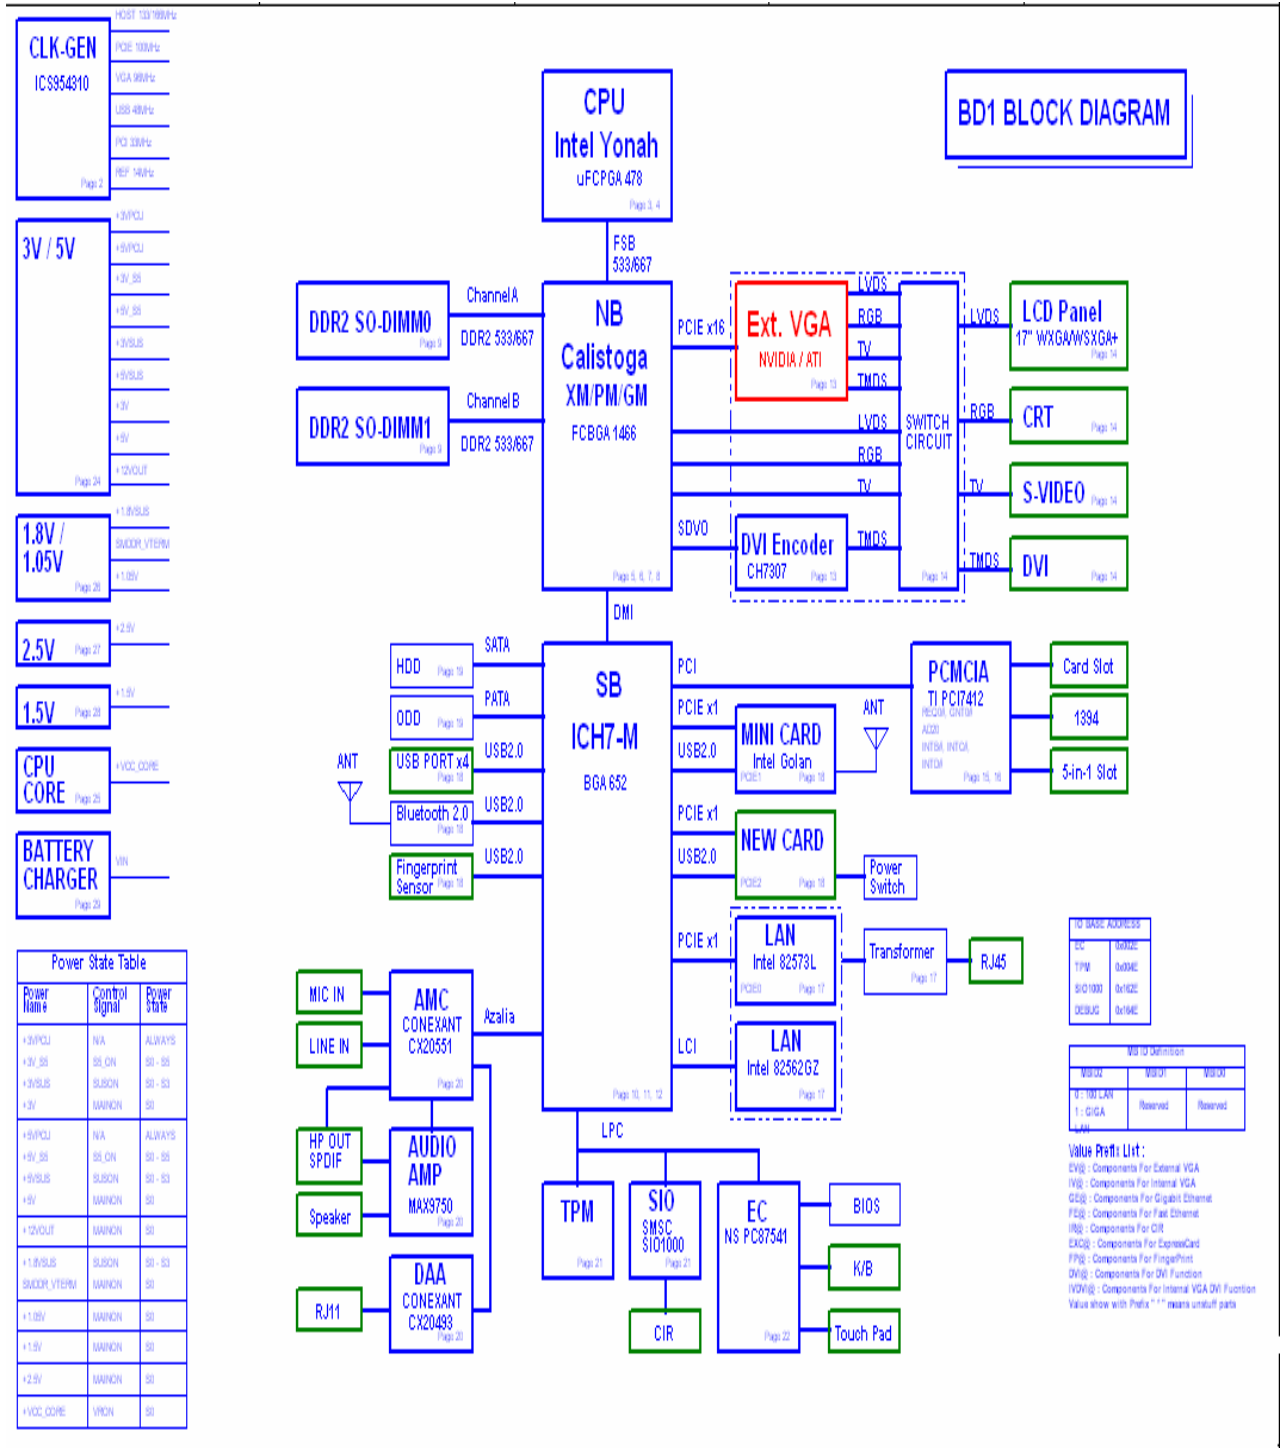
CLK-GEN
ICS954310
Page 2

HOST 133/166MHz
PCIE 100MHz
VGA 96MHz
USB 48MHz
PCI 33MHz
REF 14MHz

3V / 5V
Page 24

+3VPCU
+5VPCU
+3V_S5
+5V_S5
+3VSUS
+5VSUS
+3V
+5V
+12VOUT

1.8V / 1.05V
Page 26

+1.8VSUS
SMDDR_VTERM
+1.05V

2.5V Page 27
+2.5V

1.5V Page 28
+1.5V

CPU CORE Page 25
+VCC_CORE

BATTERY CHARGER
Page 29
VIN

Power State Table

| Power Name | Control Signal | Power State |
|---|---|---|
| +3VPCU | N/A | ALWAYS |
| +3V_S5 | S5_ON | S0 - S5 |
| +3VSUS | SUSON | S0 - S3 |
| +3V | MAINON | S0 |
| +5VPCU | N/A | ALWAYS |
| +5V_S5 | S5_ON | S0 - S5 |
| +5VSUS | SUSON | S0 - S3 |
| +5V | MAINON | S0 |
| +12VOUT | MAINON | S0 |
| +1.8VSUS | SUSON | S0 - S3 |
| SMDDR_VTERM | MAINON | S0 |
| +1.05V | MAINON | S0 |
| +1.5V | MAINON | S0 |
| +2.5V | MAINON | S0 |
| +VCC_CORE | VRON | S0 |

CPU
Intel Yonah
uFCPGA 478
Page 3, 4

FSB
533/667

BD1 BLOCK DIAGRAM

DDR2 SO-DIMM0 Page 9
Channel A
DDR2 533/667

DDR2 SO-DIMM1 Page 9
Channel B
DDR2 533/667

NB
Calistoga
XM/PM/GM
FCBGA 1466
Page 5, 6, 7, 8

PCIE x16
Ext. VGA
NVIDIA / ATI
Page 13

LVDS
RGB
TV
TMDS
LVDS
RGB
TV
SDVO

SWITCH CIRCUIT
Page 14

DVI Encoder
CH7307 Page 13
TMDS

LVDS
LCD Panel
17" WXGA/WSXGA+
Page 14

RGB
CRT Page 14

TV
S-VIDEO Page 14

TMDS
DVI Page 14

DMI

SB
ICH7-M
BGA 652
Page 10, 11, 12

HDD Page 19
SATA
ODD Page 19
PATA
ANT
USB PORT x4 Page 18
USB2.0
Bluetooth 2.0 Page 18
USB2.0
Fingerprint Sensor Page 18
USB2.0

PCI
PCMCIA
TI PCI7412
RECOM, CNTGR
AD20
INTBA, INTCA
INTDF
Page 15, 16

Card Slot
1394
5-in-1 Slot

PCIE x1
USB2.0
MINI CARD
Intel Golan
PCIE1 Page 18
ANT

PCIE x1
USB2.0
NEW CARD
PCIE2 Page 18
Power Switch

PCIE x1
LAN
Intel 82573L
PCIE0 Page 17
Transformer Page 17
RJ45

LCI
LAN
Intel 82562GZ
Page 17

MIC IN
LINE IN
AMC
CONEXANT
CX20551
Page 20
Azalia

HP OUT SPDIF
Speaker
AUDIO AMP
MAX9750
Page 20

RJ11
DAA
CONEXANT
CX20493
Page 20

LPC
TPM Page 21
SIO
SMSC
SIO1000
Page 21
CIR
EC
NS PC87541
Page 22
BIOS
K/B
Touch Pad

| IO BASIC ADDRESS | |
|---|---|
| EC | 0x062E |
| TPM | 0x004E |
| SIO1000 | 0x162E |
| DEBUG | 0x164E |

| MB ID Definition | | |
|---|---|---|
| MBID2 | MBID1 | MBID0 |
| 0 : 100 LAN 1 : GIGA LAN | Reserved | Reserved |

Value Prefix List :
EV@ : Components For External VGA
IV@ : Components For Internal VGA
GE@ : Components For Gigabit Ethernet
FE@ : Components For Fast Ethernet
IR@ : Components For CIR
EXC@ : Components For ExpressCard
FP@ : Components For FingerPrint
DVI@ : Components For DVI Function
IVDVI@ : Components For Internal VGA DVI Function
Value show with Prefix " * " means unstuff parts